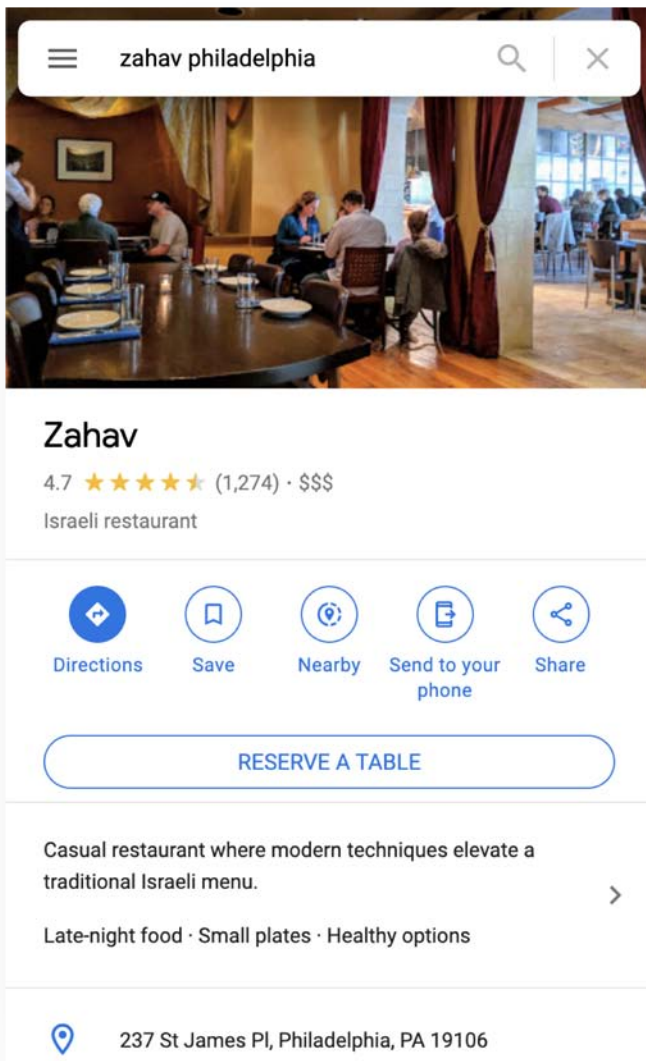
zahav philadelphia

Zahav

4.7 (1,274) · $$$

Israeli restaurant

Directions

Save

Nearby

Send to your phone

Share

RESERVE A TABLE

Casual restaurant where modern techniques elevate a traditional Israeli menu.

Late-night food · Small plates · Healthy options

237 St James Pl, Philadelphia, PA 19106